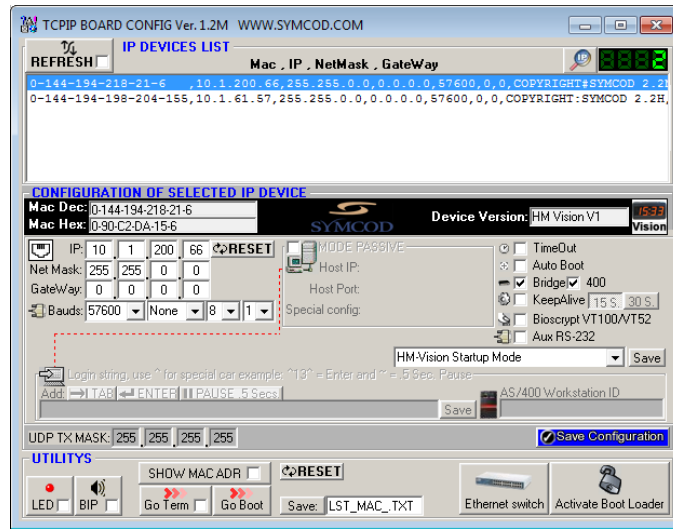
TCPIP BOARD CONFIG Ver. 1.2M WWW.SYMCOD.COM

REFRESH
IP DEVICES LIST
Mac , IP , NetMask , GateWay
2

0-144-194-218-21-6 ,10.1.200.66,255.255.0.0,0.0.0.0,57600,0,0,COPYRIGHT#SYMCOD 2.2
0-144-194-198-204-155,10.1.61.57,255.255.0.0,0.0.0.0,57600,0,0,COPYRIGHT:SYMCOD 2.2H,

CONFIGURATION OF SELECTED IP DEVICE
Mac Dec: 0-144-194-218-21-6
Mac Hex: 0-90-C2-DA-15-6
SYMCOD
Device Version: HM Vision V1
Vision

IP: 10 1 200 66 RESET
Net Mask: 255 255 0 0
GateWay: 0 0 0 0
Bauds: 57600 None 8 1

MODE PASSIVE
Host IP:
Host Port:
Special config:

TimeOut
Auto Boot
Bridge 400
KeepAlive 15 S. 30 S.
Bioscrypt VT100/VT52
Aux RS-232

HM-Vision Startup Mode
Save

Login string, use ^ for special car example: ^13^ = Enter and ~ = .5 Sec. Pause
Add: TAB ENTER PAUSE .5 Secs.
Save
AS/400 Workstation ID

UDP TX MASK: 255 255 255 255
Save Configuration

UTILITYS
LED BIP
SHOW MAC ADR
RESET
Go Term Go Boot
Save: LST_MAC_.TXT
Ethernet switch
Activate Boot Loader